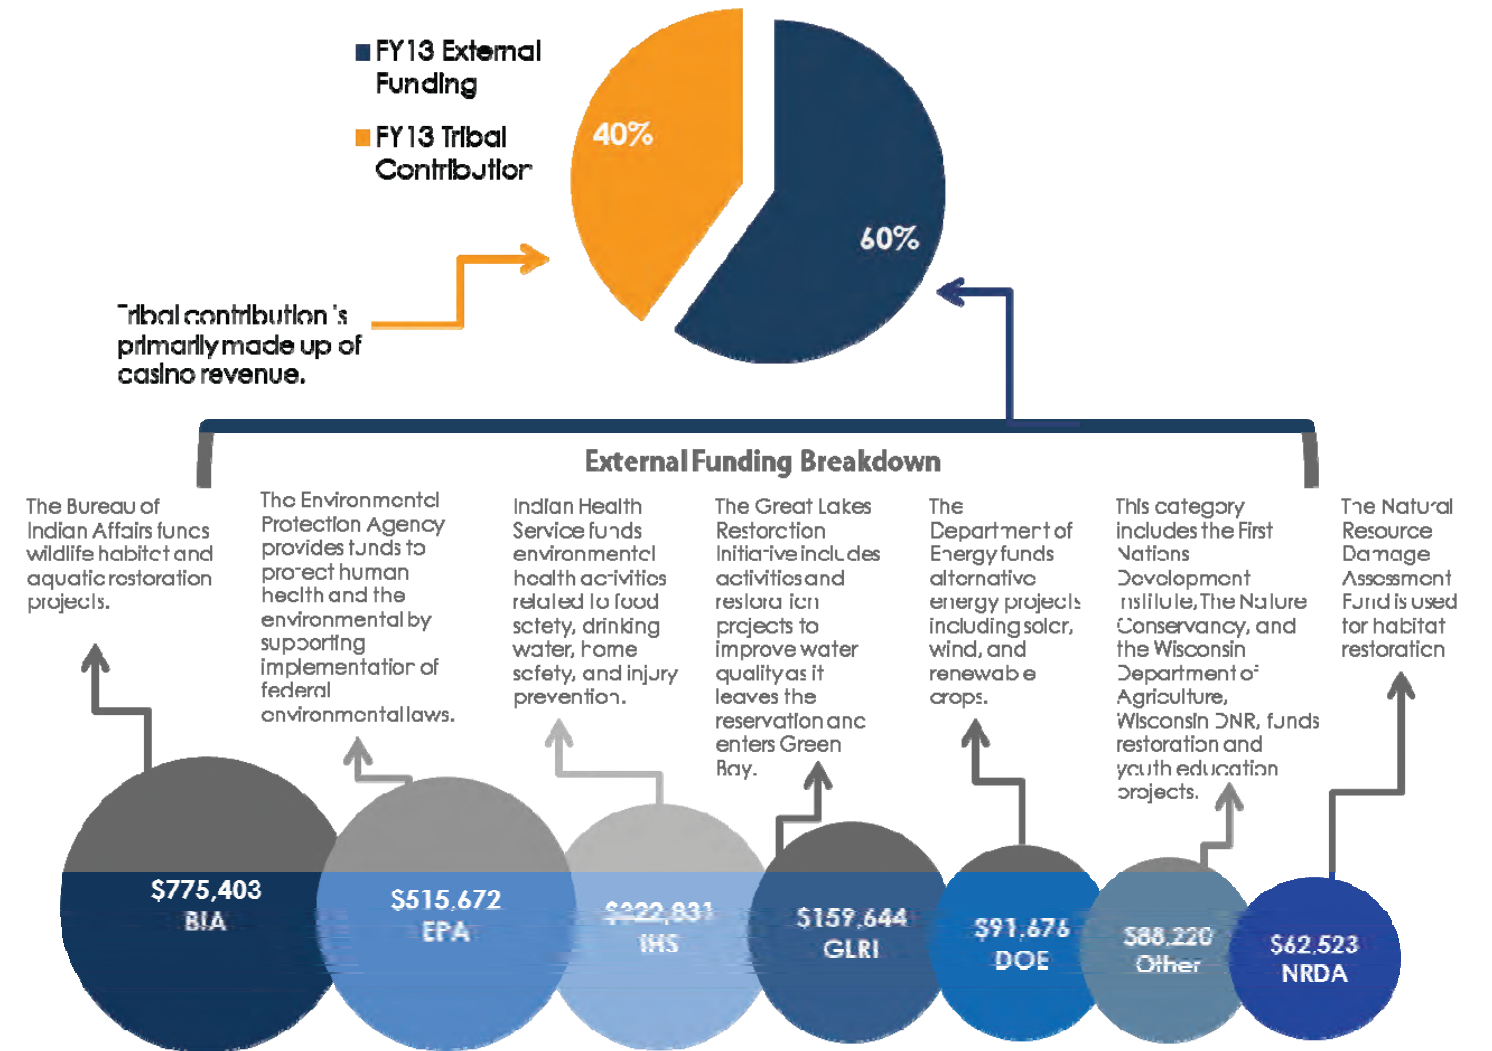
FY13 External Funding

FY13 Tribal Contribution

40%

60%

Tribal contribution is primarily made up of casino revenue.

External Funding Breakdown

The Bureau of Indian Affairs funds wildlife habitat and aquatic restoration projects.

The Environmental Protection Agency provides funds to protect human health and the environmental by supporting implementation of federal environmental laws.

Indian Health Service funds environmental health activities related to food safety, drinking water, home safety, and injury prevention.

The Great Lakes Restoration Initiative includes activities and restoration projects to improve water quality as it leaves the reservation and enters Green Bay.

The Department of Energy funds alternative energy projects including solar, wind, and renewable crops.

This category includes the First Nations Development Institute, The Nature Conservancy, and the Wisconsin Department of Agriculture, Wisconsin DNR, funds restoration and youth education projects.

The Natural Resource Damage Assessment Fund is used for habitat restoration

$775,403
BIA

$515,672
EPA

$222,831
IHS

$159,644
GLRI

$91,676
DOE

$88,220
Other

$62,523
NRDA